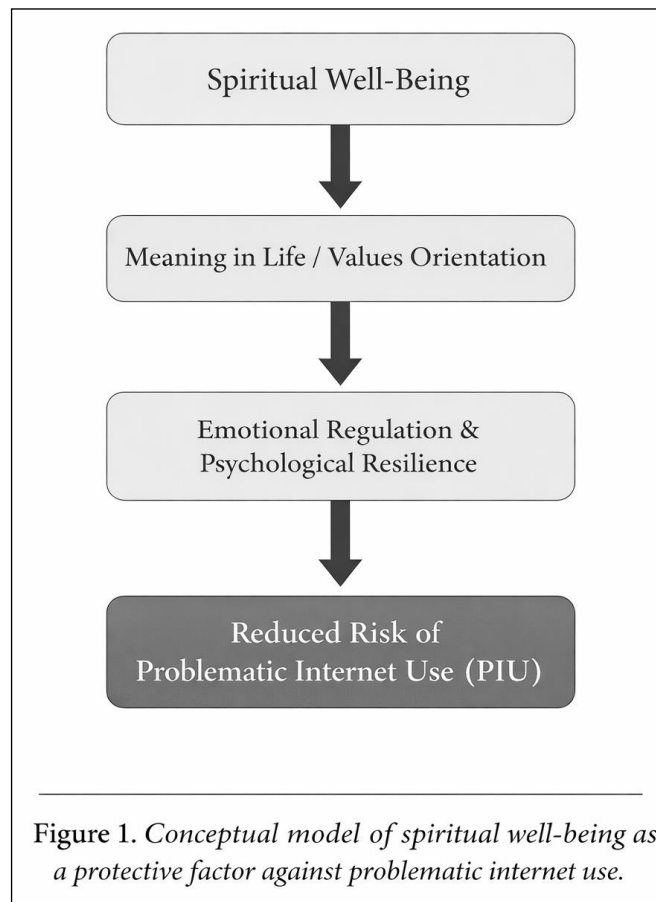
Spiritual Well-Being

Meaning in Life / Values Orientation

Emotional Regulation & Psychological Resilience

Reduced Risk of Problematic Internet Use (PIU)

Figure 1. Conceptual model of spiritual well-being as a protective factor against problematic internet use.